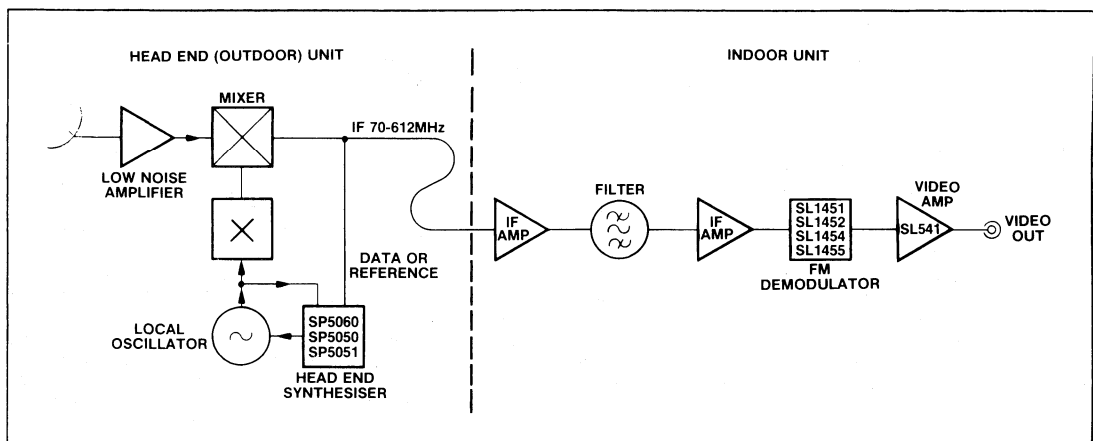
HEAD END (OUTDOOR) UNIT

INDOOR UNIT

MIXER

IF 70-612MHz

LOW NOISE AMPLIFIER

DATA OR REFERENCE

LOCAL OSCILLATOR

SP5060
SP5050
SP5051

HEAD END SYNTHESISER

IF AMP

FILTER

IF AMP

SL1451
SL1452
SL1454
SL1455

FM DEMODULATOR

VIDEO AMP

SL541

VIDEO OUT